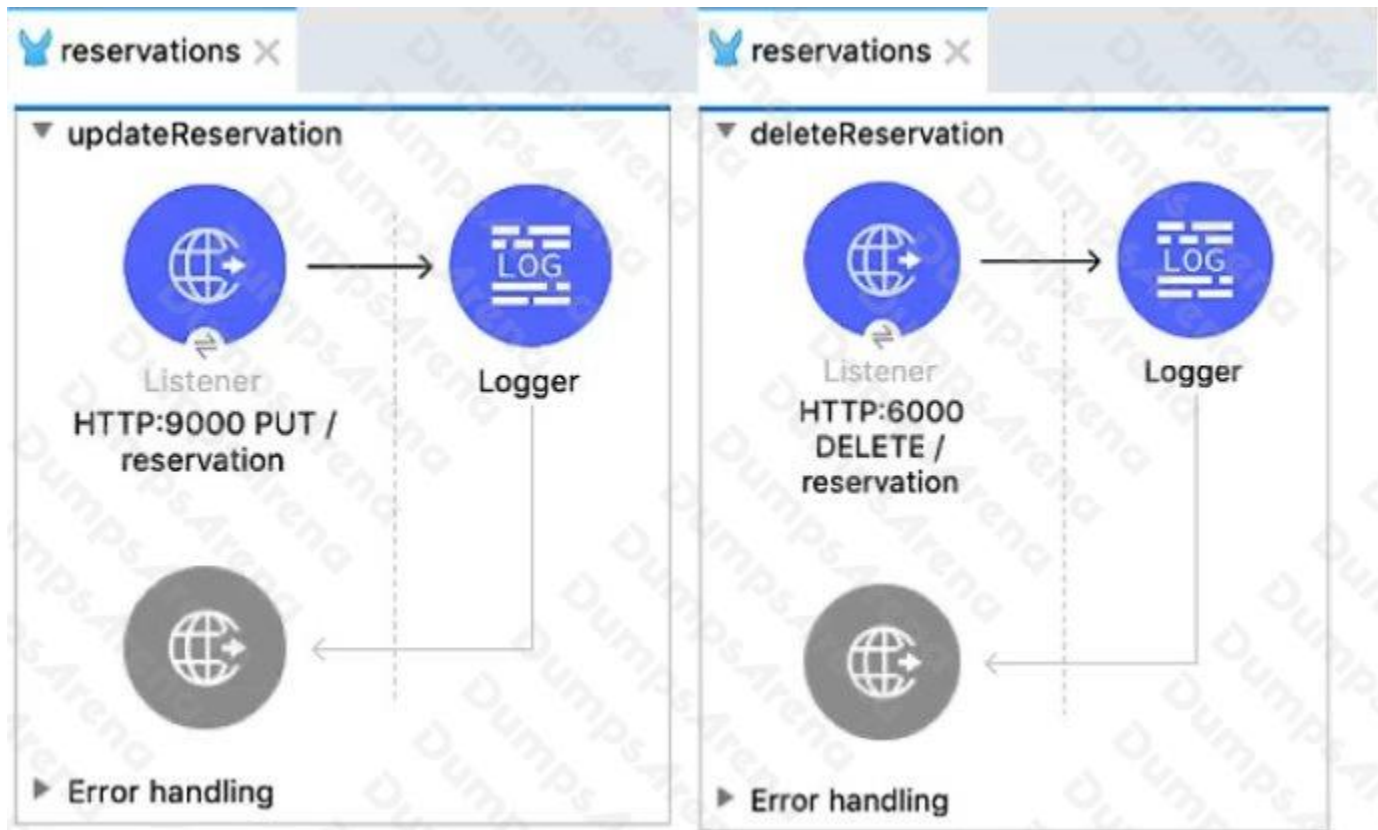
reservations

updateReservation

LOG

Listener
HTTP:9000 PUT / reservation

Logger

Error handling

reservations

deleteReservation

LOG

Listener
HTTP:6000 DELETE / reservation

Logger

Error handling

DumpsArena